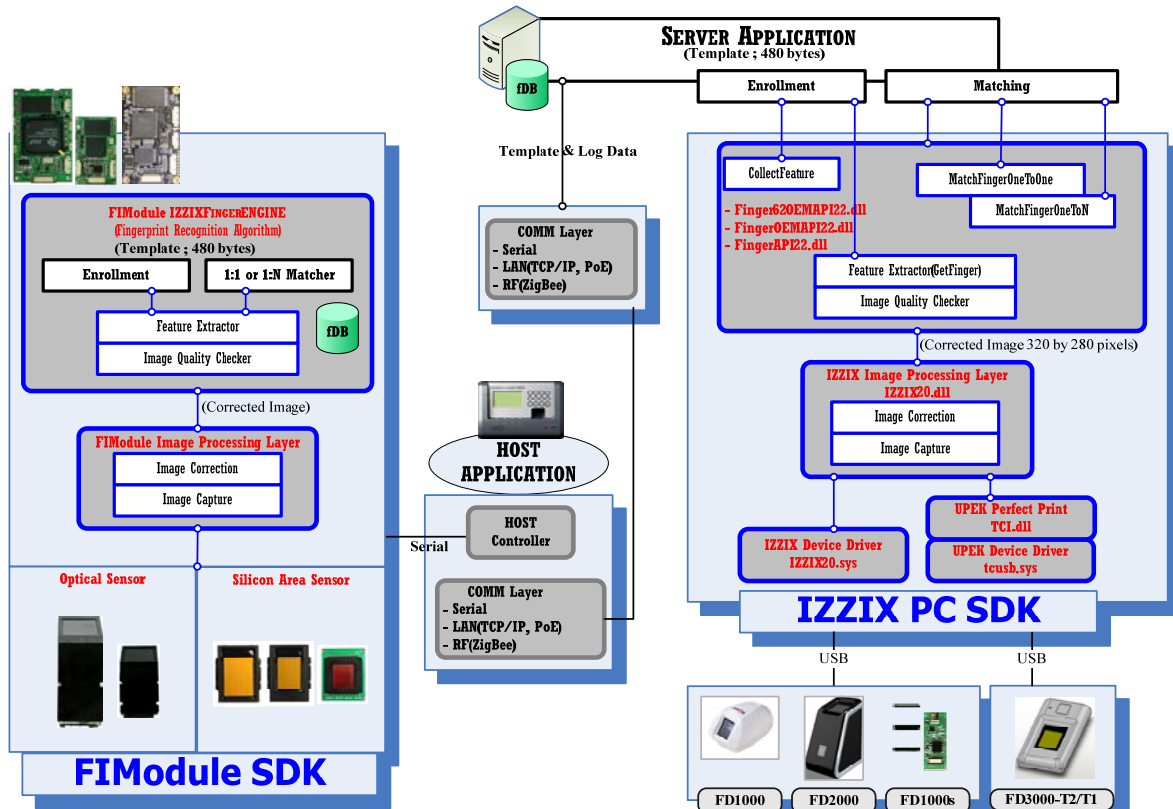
SERVER APPLICATION
(Template ; 480 bytes)

fDB

Enrollment

Matching

Template & Log Data

COMM Layer
- Serial
- LAN(TCP/IP, PoE)
- RF(ZigBee)

CollectFeature

MatchFingerOneToOne

MatchFingerOneToN

- Finger620EMAPI22.dll
- FingerOEMAPI22.dll
- FingerAPI22.dll

Feature Extractor(GetFinger)

Image Quality Checker

(Corrected Image 320 by 280 pixels)

IZZIX Image Processing Layer
IZZIX20.dll

Image Correction

Image Capture

UPEK Perfect Print
TCI.dll

IZZIX Device Driver
IZZIX20.sys

UPEK Device Driver
tcusb.sys

IZZIX PC SDK

USB

USB

FD1000

FD2000

FD1000s

FD3000-T2/T1

FIModule IZZIXFINGERENGINE
(Fingerprint Recognition Algorithm)
(Template ; 480 bytes)

Enrollment

1:1 or 1:N Matcher

Feature Extractor

Image Quality Checker

fDB

(Corrected Image)

FIModule Image Processing Layer

Image Correction

Image Capture

Optical Sensor

Silicon Area Sensor

FIModule SDK

HOST
APPLICATION

HOST
Controller

Serial

COMM Layer
- Serial
- LAN(TCP/IP, PoE)
- RF(ZigBee)